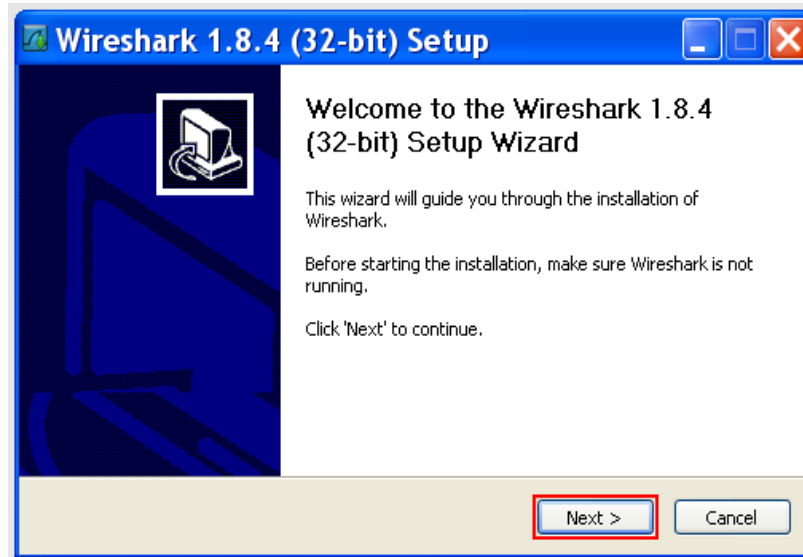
Wireshark 1.8.4 (32-bit) Setup

Welcome to the Wireshark 1.8.4 (32-bit) Setup Wizard

This wizard will guide you through the installation of Wireshark.

Before starting the installation, make sure Wireshark is not running.

Click 'Next' to continue.

Next >

Cancel